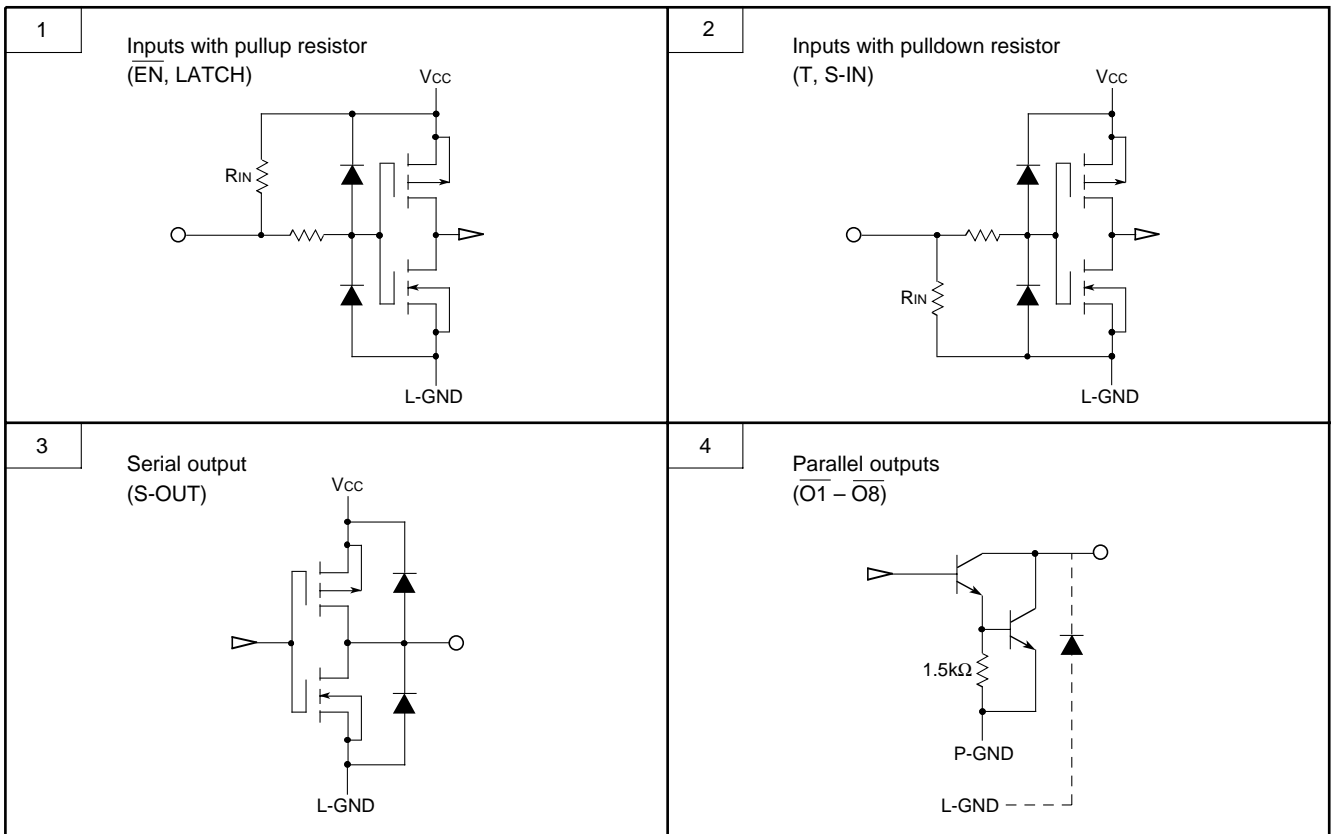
1

Inputs with pullup resistor
($\overline{EN}$, LATCH)

VCC

RIN

L-GND

2

Inputs with pulldown resistor
(T, S-IN)

VCC

RIN

L-GND

3

Serial output
(S-OUT)

VCC

L-GND

4

Parallel outputs
($\overline{O1}$ – $\overline{O8}$)

1.5kΩ

P-GND

L-GND